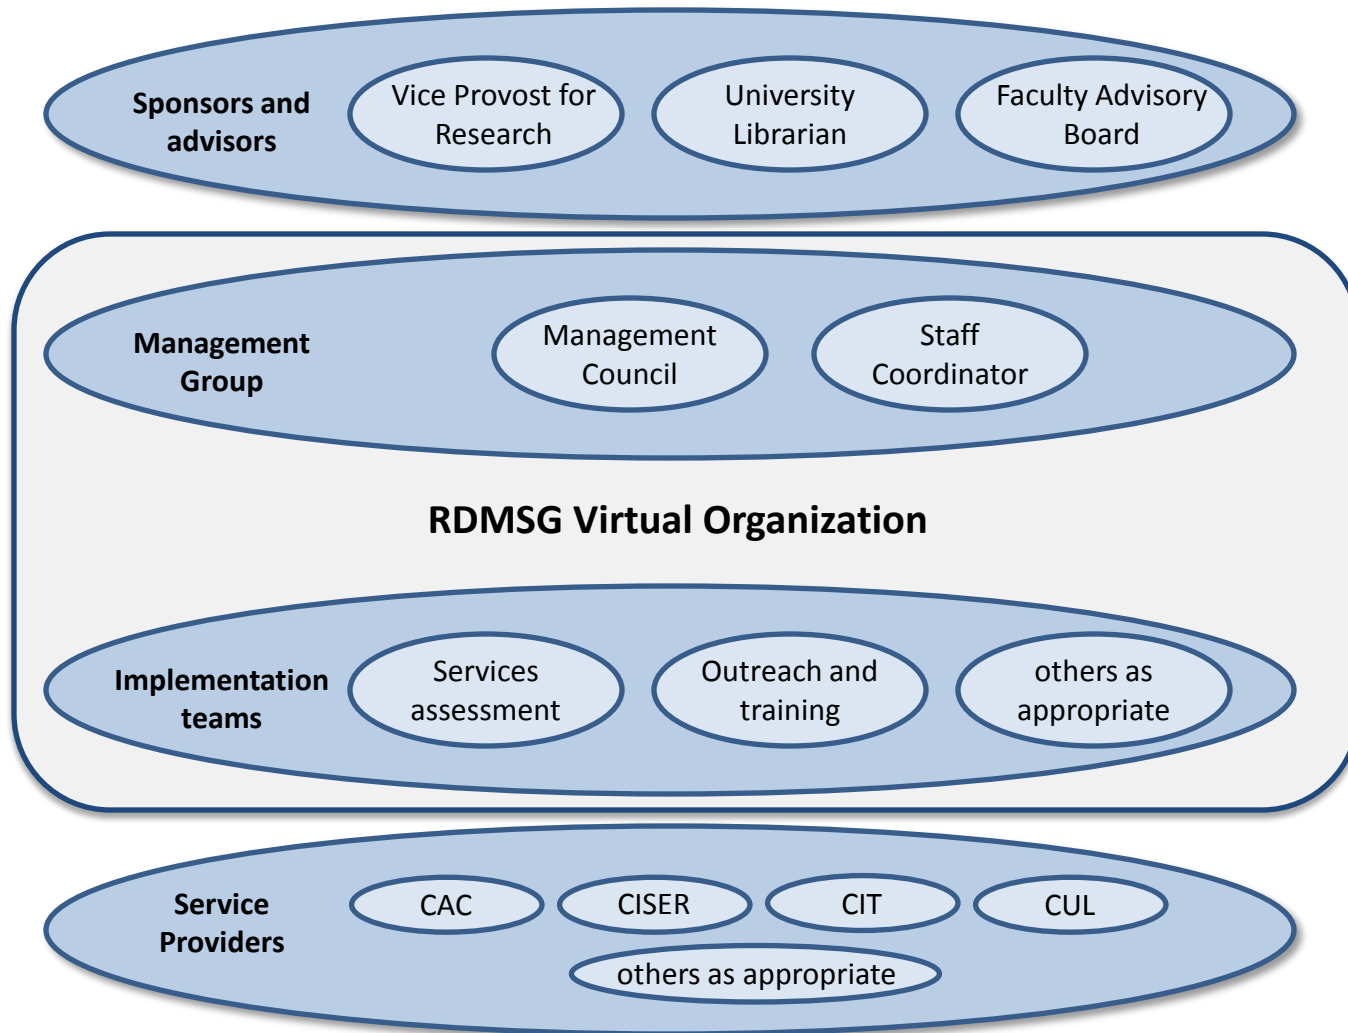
Sponsors and advisors

Vice Provost for Research

University Librarian

Faculty Advisory Board

Management Group

Management Council

Staff Coordinator

RDMSG Virtual Organization

Implementation teams

Services assessment

Outreach and training

others as appropriate

Service Providers

CAC

CISER

CIT

CUL

others as appropriate